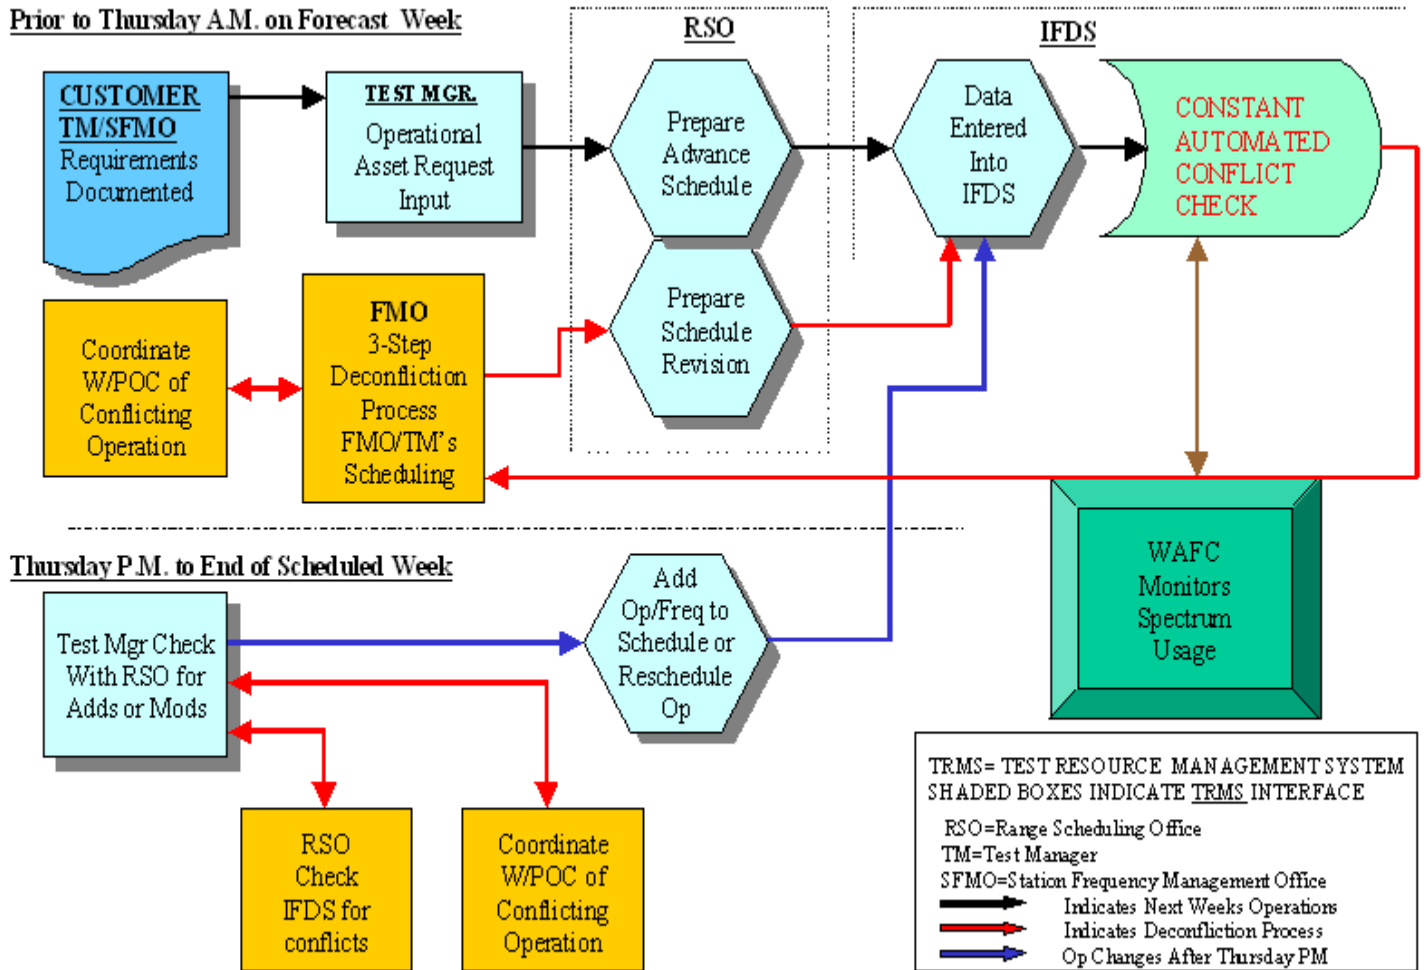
Prior to Thursday A.M. on Forecast Week

RSO

IFDS

CUSTOMER TM/SFMO Requirements Documented

TEST MGR. Operational Asset Request Input

Prepare Advance Schedule

Data Entered Into IFDS

CONSTANT AUTOMATED CONFLICT CHECK

Coordinate W/POC of Conflicting Operation

FMO 3-Step Deconfliction Process FMO/TM's Scheduling

Prepare Schedule Revision

WAFC Monitors Spectrum Usage

Thursday P.M. to End of Scheduled Week

Test Mgr Check With RSO for Adds or Mods

Add Op/Freq to Schedule or Reschedule Op

RSO Check IFDS for conflicts

Coordinate W/POC of Conflicting Operation

TRMS= TEST RESOURCE MANAGEMENT SYSTEM
SHADED BOXES INDICATE TRMS INTERFACE

RSO=Range Scheduling Office
TM=Test Manager
SFMO=Station Frequency Management Office
Indicates Next Weeks Operations
Indicates Deconfliction Process
Op Changes After Thursday PM